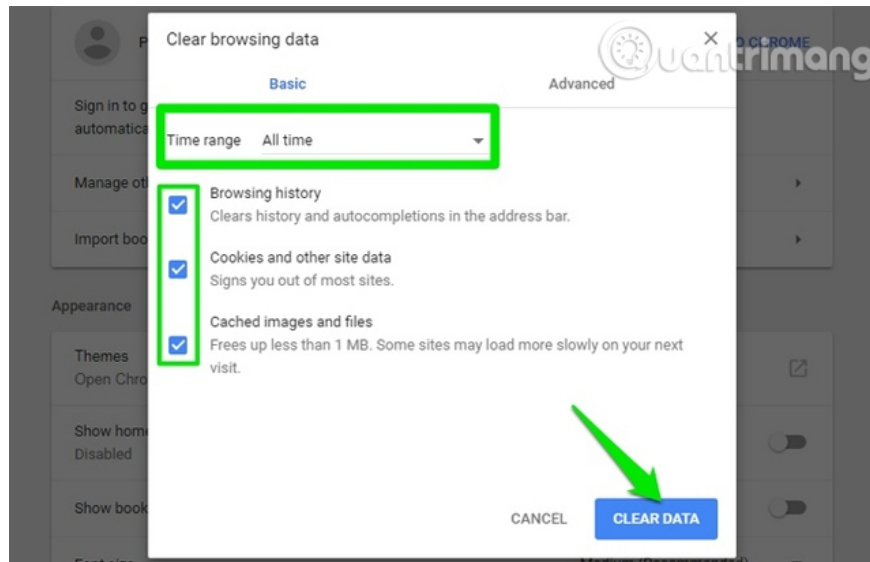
P

Sign in to g
automatica

Manage ot

Import boo

Appearance

Themes
Open Chro

Show hom
Disabled

Show book

O CROME

Quantrimang

Clear browsing data

Basic

Advanced

Time range All time

Browsing history
Clears history and autocompletions in the address bar.

Cookies and other site data
Signs you out of most sites.

Cached images and files
Frees up less than 1 MB. Some sites may load more slowly on your next visit.

CANCEL

CLEAR DATA